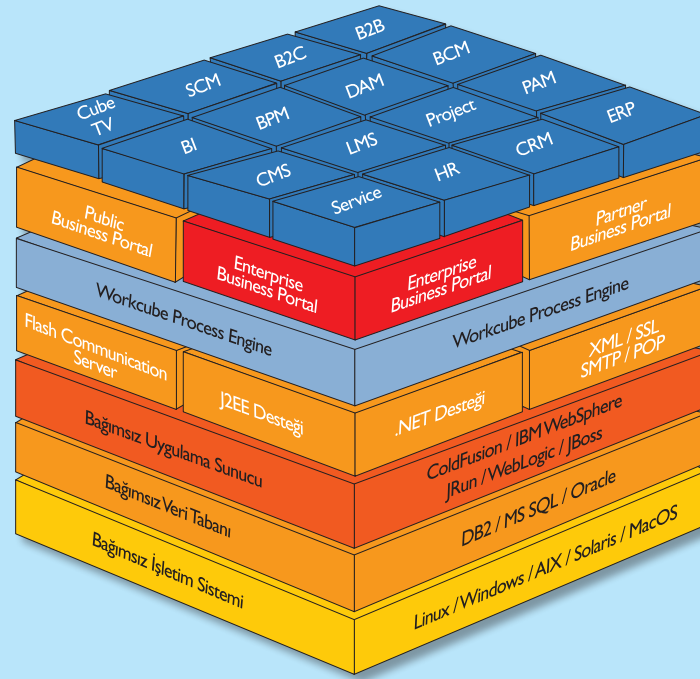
B2B
B2C
BCM
SCM
DAM
PAM
Cube TV
BPM
Project
ERP
BI
LMS
CRM
CMS
HR
Service

Public Business Portal
Enterprise Business Portal
Enterprise Business Portal
Partner Business Portal

Workcube Process Engine
Workcube Process Engine

Flash Communication Server
J2EE Desteği
.NET Desteği
XML / SSL SMTP / POP

Bağımsız Uygulama Sunucu
ColdFusion / IBM WebSphere JRun / WebLogic / JBoss

Bağımsız Veri Tabanı
DB2 / MS SQL / Oracle

Bağımsız İşletim Sistemi
Linux / Windows / AIX / Solaris / MacOS